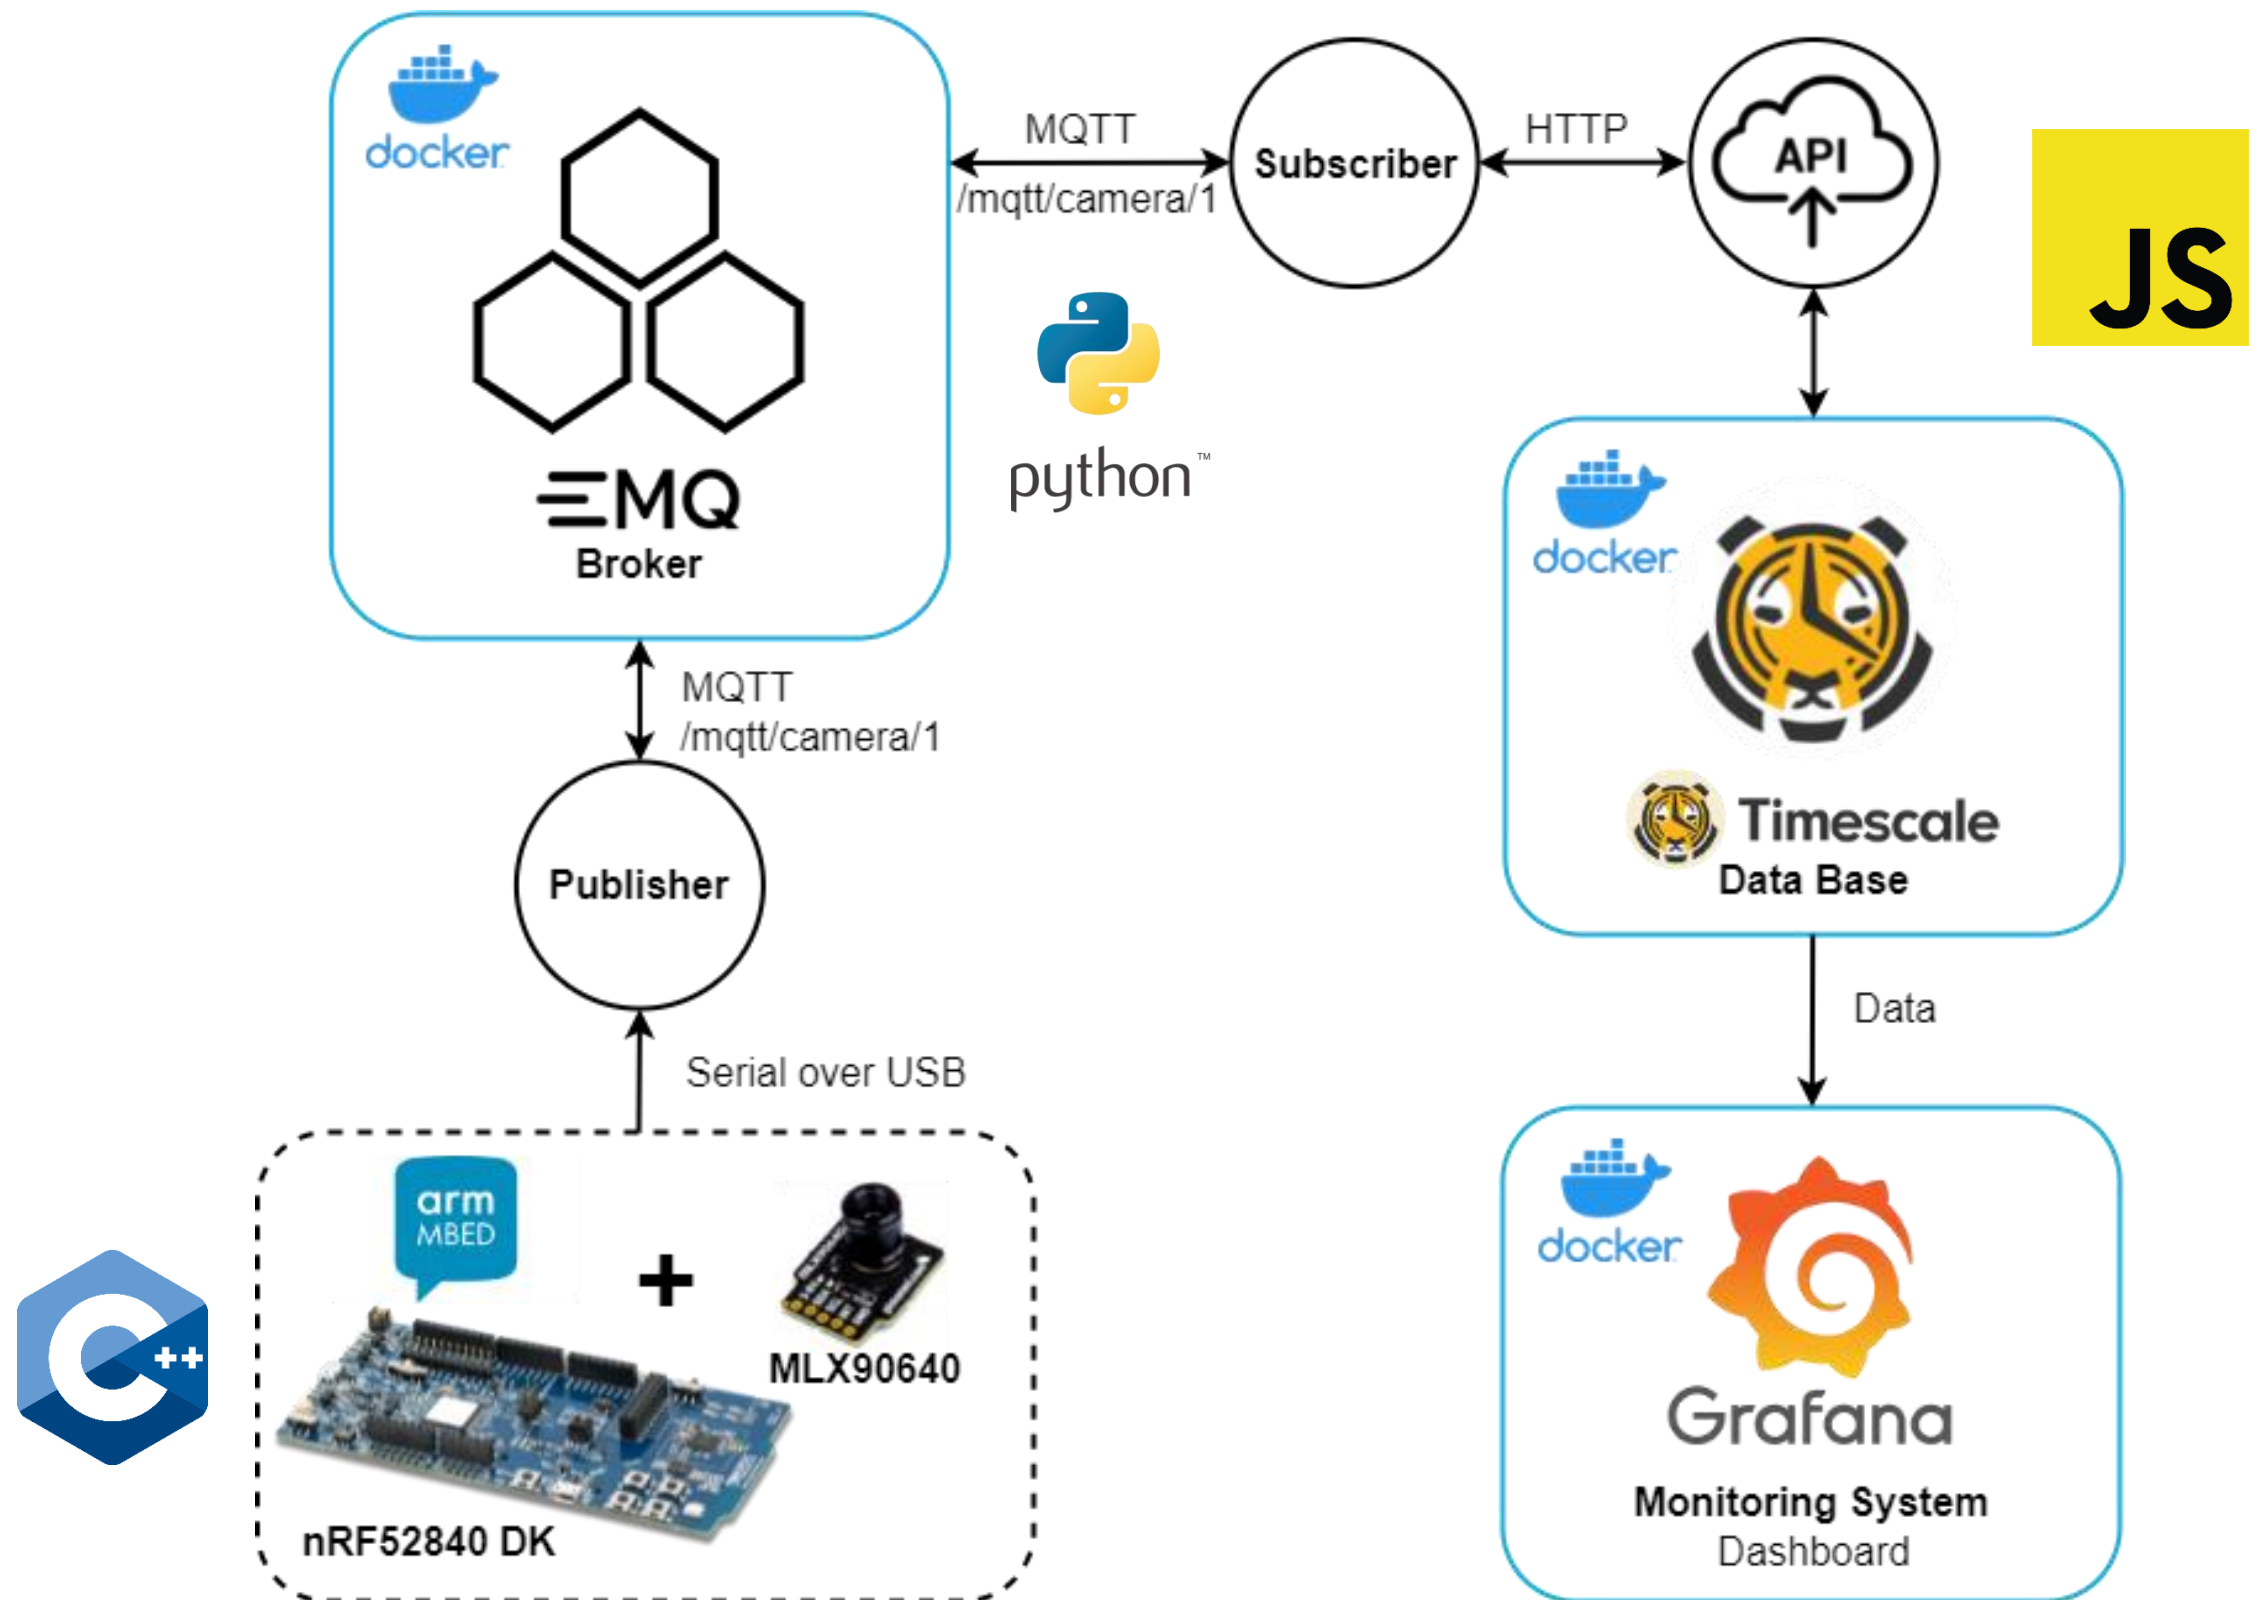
docker

EMQ
Broker

MQTT
/mqtt/camera/1

Subscriber

HTTP

API

JS

python™

MQTT
/mqtt/camera/1

Publisher

docker

Timescale
Data Base

Data

Serial over USB

arm
MBED

+

MLX90640

nRF52840 DK

C++

docker

Grafana
Monitoring System
Dashboard